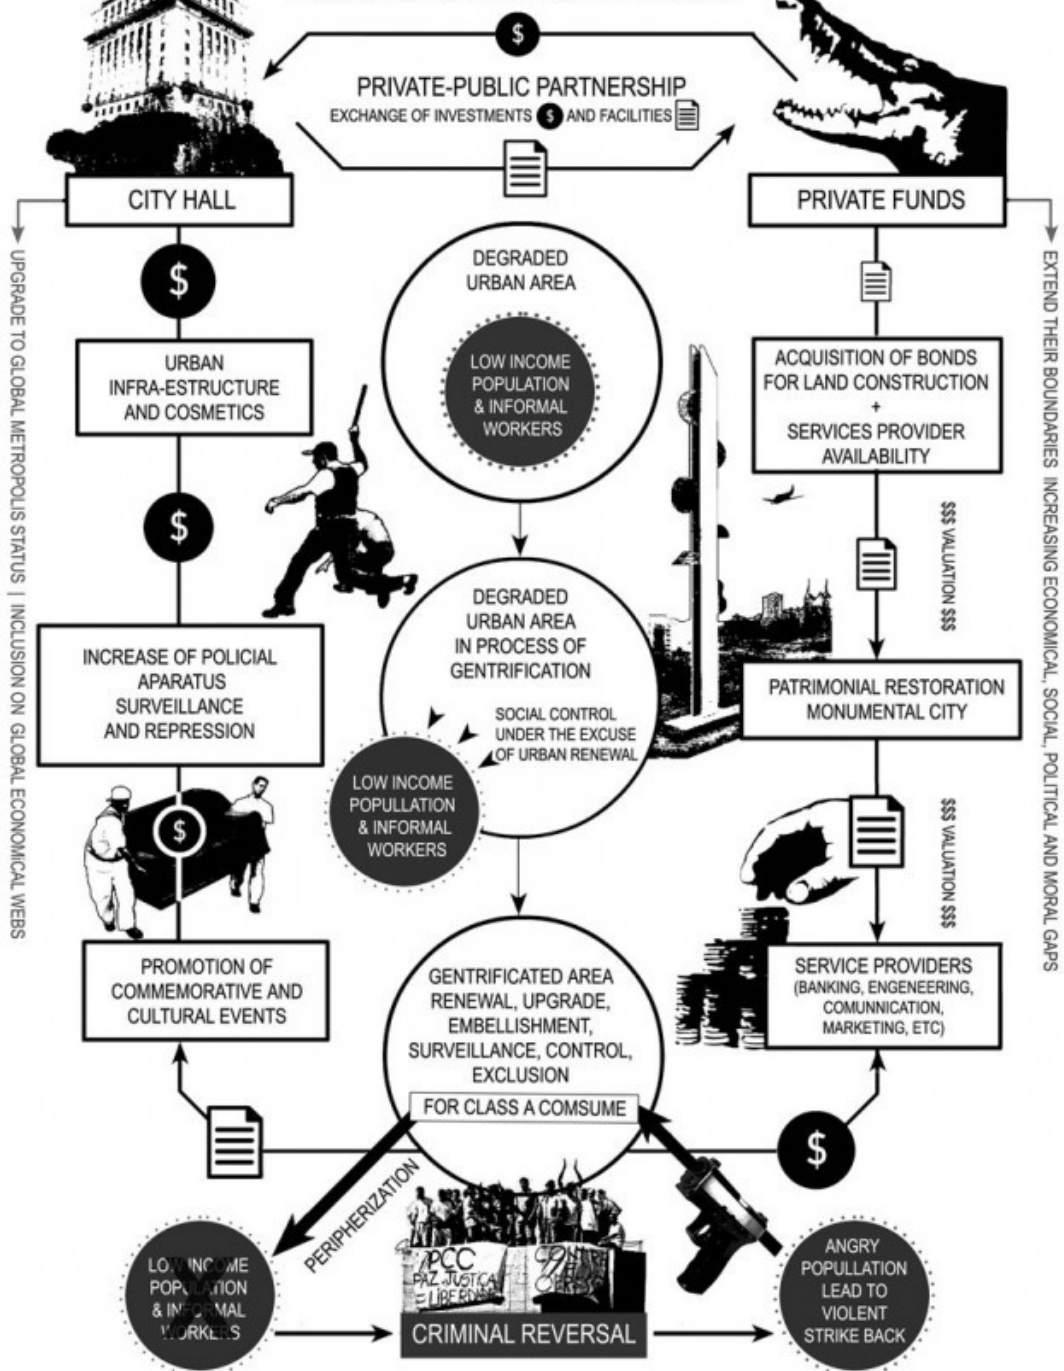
$

PRIVATE-PUBLIC PARTNERSHIP
EXCHANGE OF INVESTMENTS $ AND FACILITIES

CITY HALL

PRIVATE FUNDS

UPGRADE TO GLOBAL METROPOLIS STATUS | INCLUSION ON GLOBAL ECONOMICAL WEBS

EXTEND THEIR BOUNDARIES INCREASING ECONOMICAL, SOCIAL, POLITICAL AND MORAL GAPS

$

URBAN INFRA-ESTRUCTURE AND COSMETICS

$

INCREASE OF POLICIAL APARATUS SURVEILLANCE AND REPRESSION

$

PROMOTION OF COMMEMORATIVE AND CULTURAL EVENTS

DEGRADED URBAN AREA

LOW INCOME POPULATION & INFORMAL WORKERS

DEGRADED URBAN AREA IN PROCESS OF GENTRIFICATION

SOCIAL CONTROL UNDER THE EXCUSE OF URBAN RENEWAL

LOW INCOME POPULLATION & INFORMAL WORKERS

GENTRIFICATED AREA RENEWAL, UPGRADE, EMBELLISHMENT, SURVEILLANCE, CONTROL, EXCLUSION

FOR CLASS A COMSUME

ACQUISITION OF BONDS FOR LAND CONSTRUCTION + SERVICES PROVIDER AVAILABILITY

$$$ VALUATION $$$

PATRIMONIAL RESTORATION MONUMENTAL CITY

$$$ VALUATION $$$

SERVICE PROVIDERS (BANKING, ENGINEERING, COMUNNICATION, MARKETING, ETC)

$

PERIPHERIZATION

LOW INCOME POPULATION & INFORMAL WORKERS

PCC PAZ JUSTIÇA E LIBERDADE

CRIMINAL REVERSAL

ANGRY POPULLATION LEAD TO VIOLENT STRIKE BACK